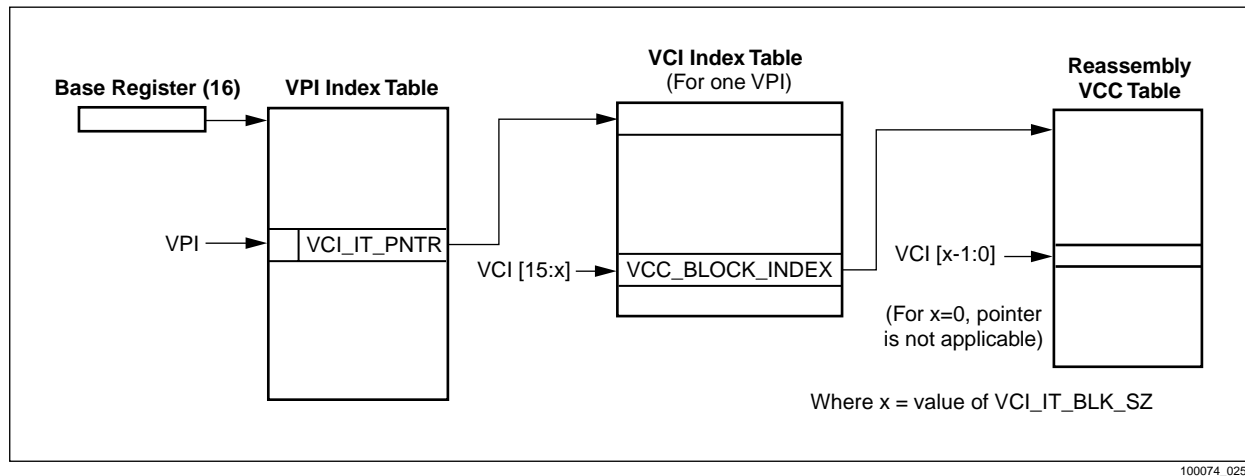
Base Register (16)

VPI Index Table

VPI

VCI_IT_PNTR

VCI Index Table
(For one VPI)

VCI [15:x]

VCC_BLOCK_INDEX

Reassembly VCC Table

VCI [x-1:0]

(For x=0, pointer is not applicable)

Where x = value of VCI_IT_BLK_SZ

100074_025